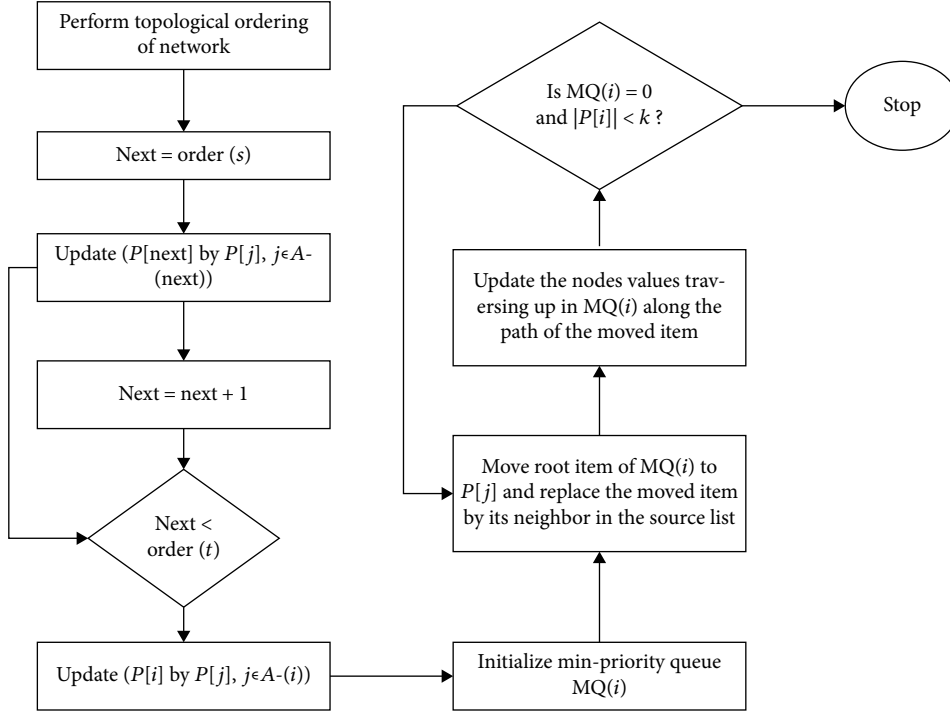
Perform topological ordering of network

Next = order ($s$)

Update ($P$[next] by $P[j]$, $j \in A$-(next))

Next = next + 1

Next < order ($t$)

Update ($P[i]$ by $P[j]$, $j \in A$-($i$))

Initialize min-priority queue MQ($i$)

Move root item of MQ($i$) to $P[j]$ and replace the moved item by its neighbor in the source list

Update the nodes values traversing up in MQ($i$) along the path of the moved item

Is MQ($i$) = 0 and $|P[i]| < k$ ?

Stop